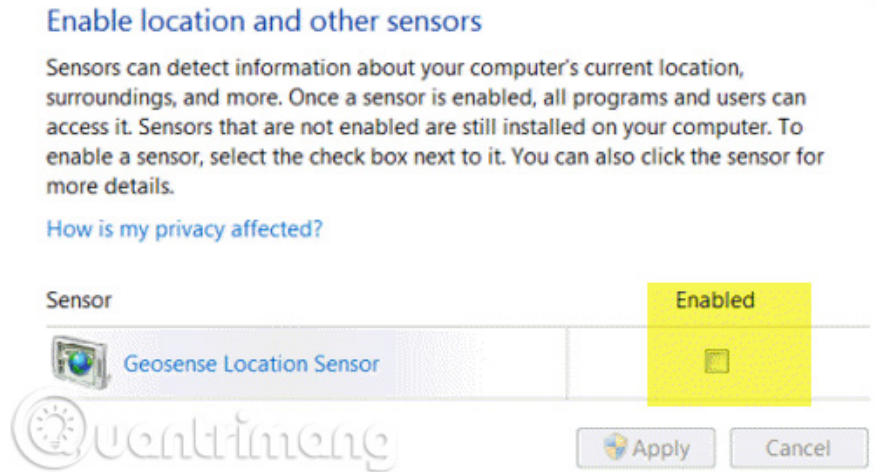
Enable location and other sensors

Sensors can detect information about your computer's current location, surroundings, and more. Once a sensor is enabled, all programs and users can access it. Sensors that are not enabled are still installed on your computer. To enable a sensor, select the check box next to it. You can also click the sensor for more details.

How is my privacy affected?

| Sensor | Enabled |
|---|---|
| Geosense Location Sensor | |

Quantrimang

Apply Cancel